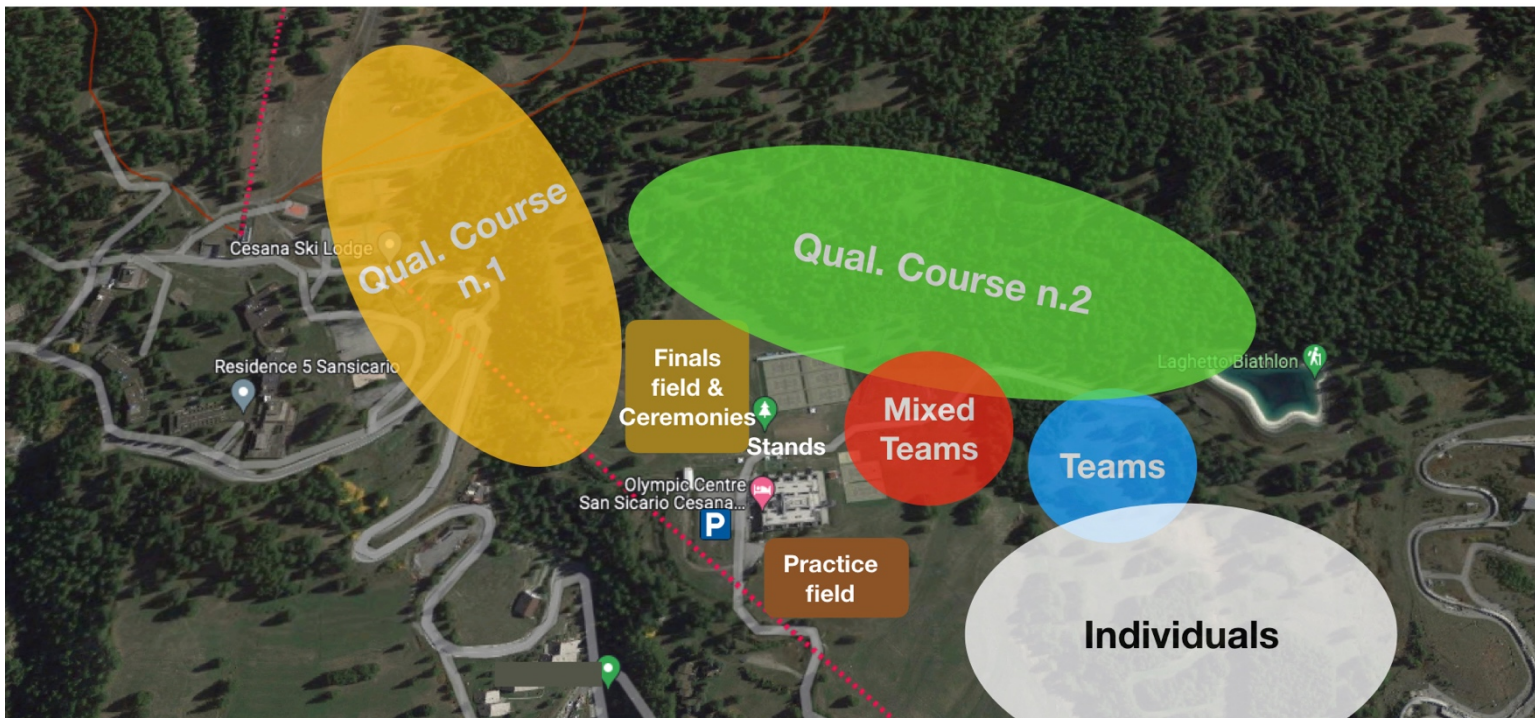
Qual. Course n.1

Qual. Course n.2

Cesana Ski Lodge

Residence 5 Sansicario

Finals field & Ceremonies

Stands

Mixed Teams

Laghetto Biathlon

Teams

Olympic Centre San Sicario Cesana...

P

Practice field

Individuals